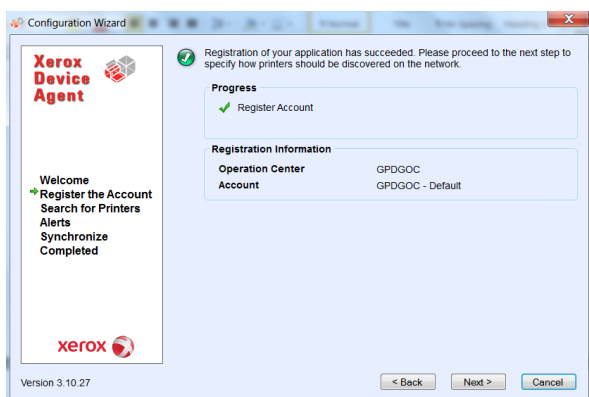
Configuration Wizard

Xerox Device Agent

Welcome
Register the Account
Search for Printers
Alerts
Synchronize
Completed

xerox

Registration of your application has succeeded. Please proceed to the next step to specify how printers should be discovered on the network.

Progress
Register Account

Registration Information
Operation Center GPDGOC
Account GPDGOC - Default

Version 3.10.27

< Back
Next >
Cancel